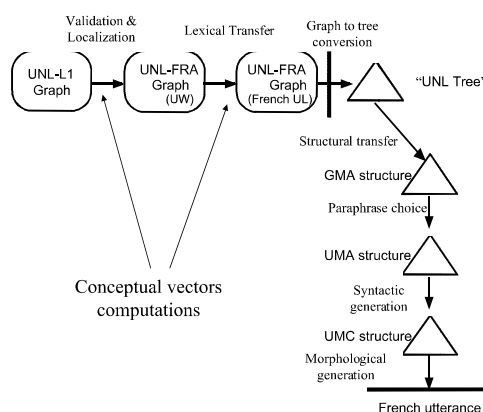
Validation & Localization

Lexical Transfer

Graph to tree conversion

UNL-L1 Graph

UNL-FRA Graph (UW)

UNL-FRA Graph (French UL)

"UNL Tree"

Structural transfer

GMA structure

Paraphrase choice

UMA structure

Syntactic generation

UMC structure

Morphological generation

Conceptual vectors computations

French utterance